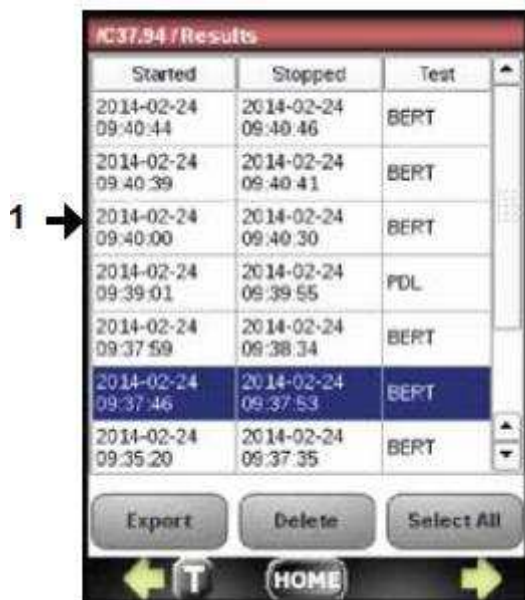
1

C37.94 / Results

| Started | Stopped | Test |
|---|---|---|
| 2014-02-24 09:40:44 | 2014-02-24 09:40:46 | BERT |
| 2014-02-24 09:40:39 | 2014-02-24 09:40:41 | BERT |
| 2014-02-24 09:40:00 | 2014-02-24 09:40:30 | BERT |
| 2014-02-24 09:39:01 | 2014-02-24 09:39:55 | PDL |
| 2014-02-24 09:37:59 | 2014-02-24 09:38:34 | BERT |
| 2014-02-24 09:37:46 | 2014-02-24 09:37:53 | BERT |
| 2014-02-24 09:35:20 | 2014-02-24 09:37:35 | BERT |

Export
Delete
Select All

T
HOME